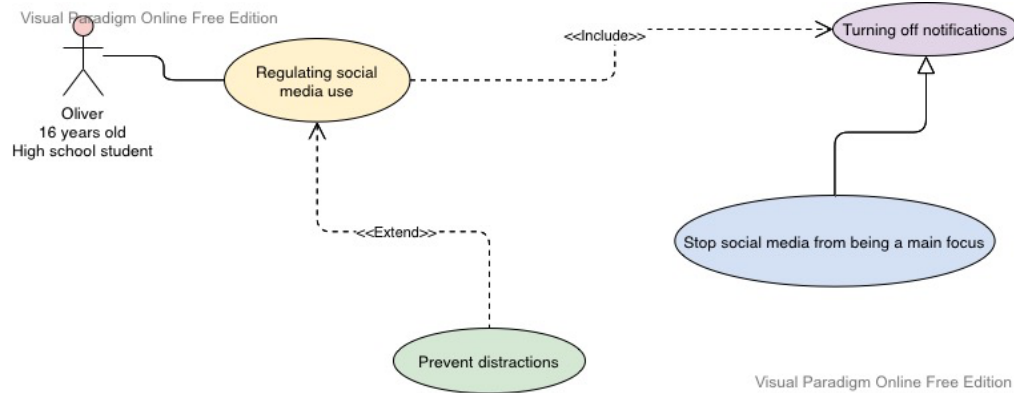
Visual Paradigm Online Free Edition

Oliver
16 years old
High school student

Regulating social media use

<<Include>>

Turning off notifications

<<Extend>>

Stop social media from being a main focus

Prevent distractions

Visual Paradigm Online Free Edition